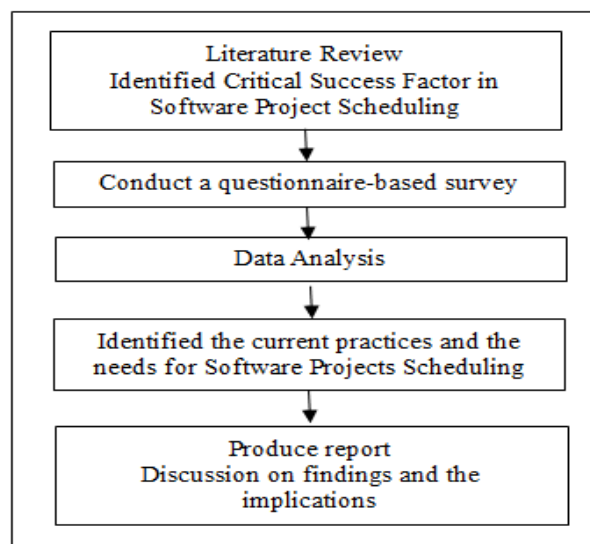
Literature Review
Identified Critical Success Factor in Software Project Scheduling

Conduct a questionnaire-based survey

Data Analysis

Identified the current practices and the needs for Software Projects Scheduling

Produce report
Discussion on findings and the implications